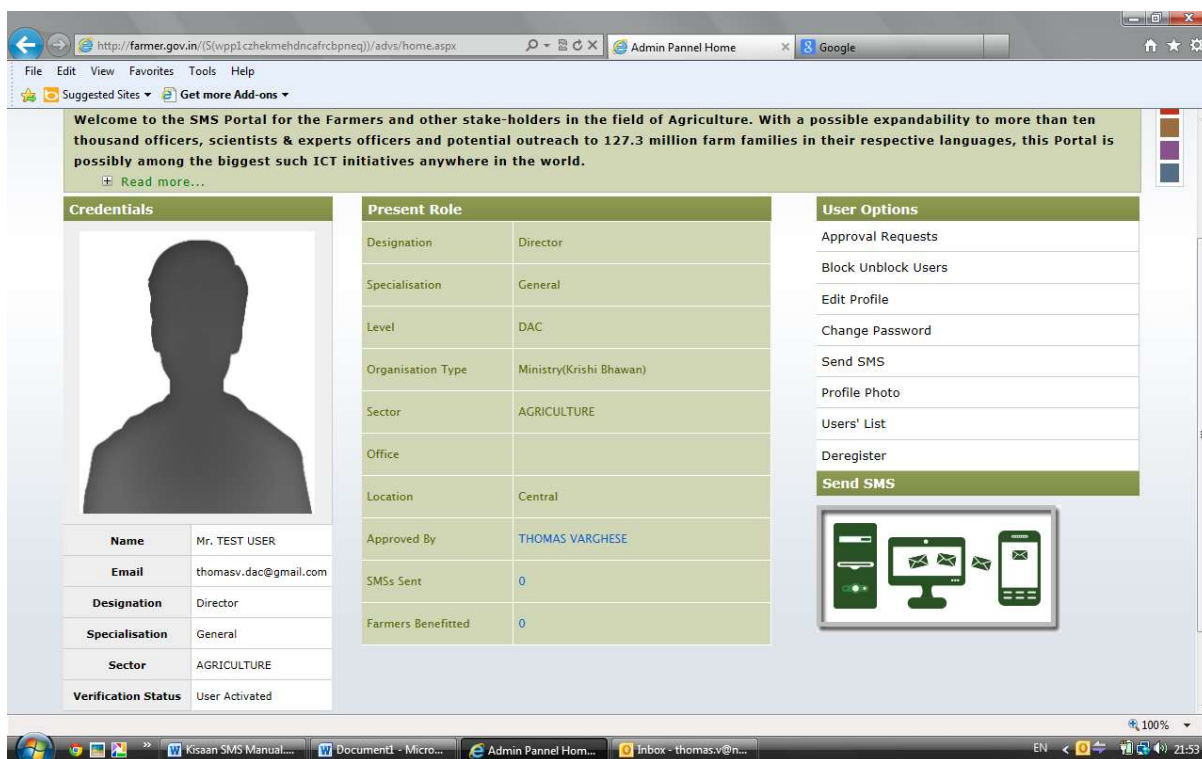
http://farmer.gov.in/(S(wpp1czhekmehdncafrcbpneq))/advs/home.aspx

Admin Pannel Home

Google

File Edit View Favorites Tools Help

Suggested Sites ▾ Get more Add-ons ▾

Welcome to the SMS Portal for the Farmers and other stake-holders in the field of Agriculture. With a possible expandability to more than ten thousand officers, scientists & experts officers and potential outreach to 127.3 million farm families in their respective languages, this Portal is possibly among the biggest such ICT initiatives anywhere in the world.

Read more...

Credentials

| Name | Mr. TEST USER |
|---|---|
| Email | thomasv.dac@gmail.com |
| Designation | Director |
| Specialisation | General |
| Sector | AGRICULTURE |
| Verification Status | User Activated |

Present Role

| Designation | Director |
|---|---|
| Specialisation | General |
| Level | DAC |
| Organisation Type | Ministry(Krishi Bhawan) |
| Sector | AGRICULTURE |
| Office | |
| Location | Central |
| Approved By | THOMAS VARGHESE |
| SMSs Sent | 0 |
| Farmers Benefitted | 0 |

User Options

Approval Requests

Block Unblock Users

Edit Profile

Change Password

Send SMS

Profile Photo

Users' List

Deregister

Send SMS

100%

Kisaan SMS Manual.... Document1 - Micro... Admin Pannel Hom... Inbox - thomas.v@n...

EN 21:53